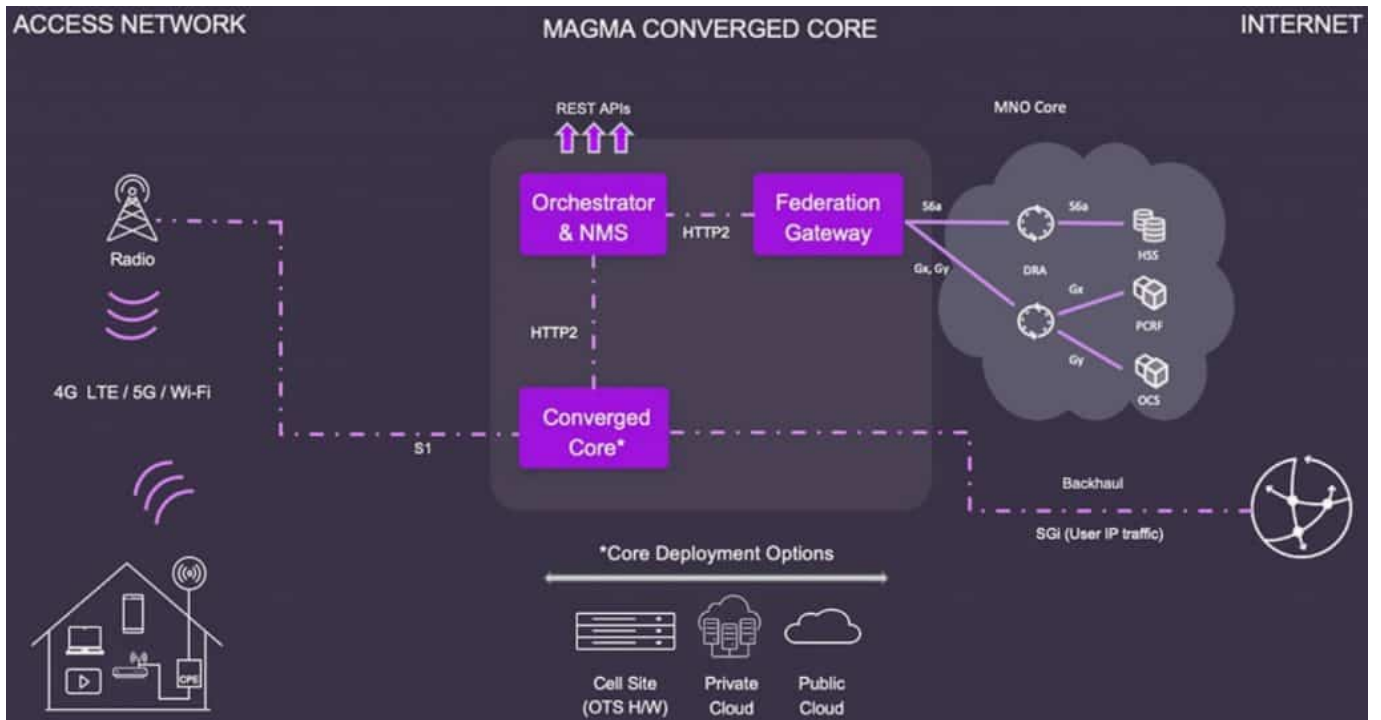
ACCESS NETWORK

MAGMA CONVERGED CORE

INTERNET

REST APIs

MNO Core

Radio

Orchestrator & NMS

HTTP2

Federation Gateway

S6a

S6a

DRA

HSS

Gx, Gy

Gx

PCRF

Gy

OCS

HTTP2

4G LTE / 5G / Wi-Fi

Converged Core*

S1

Backhaul

SGi (User IP traffic)

*Core Deployment Options

CPE

Cell Site (OTS H/W)

Private Cloud

Public Cloud